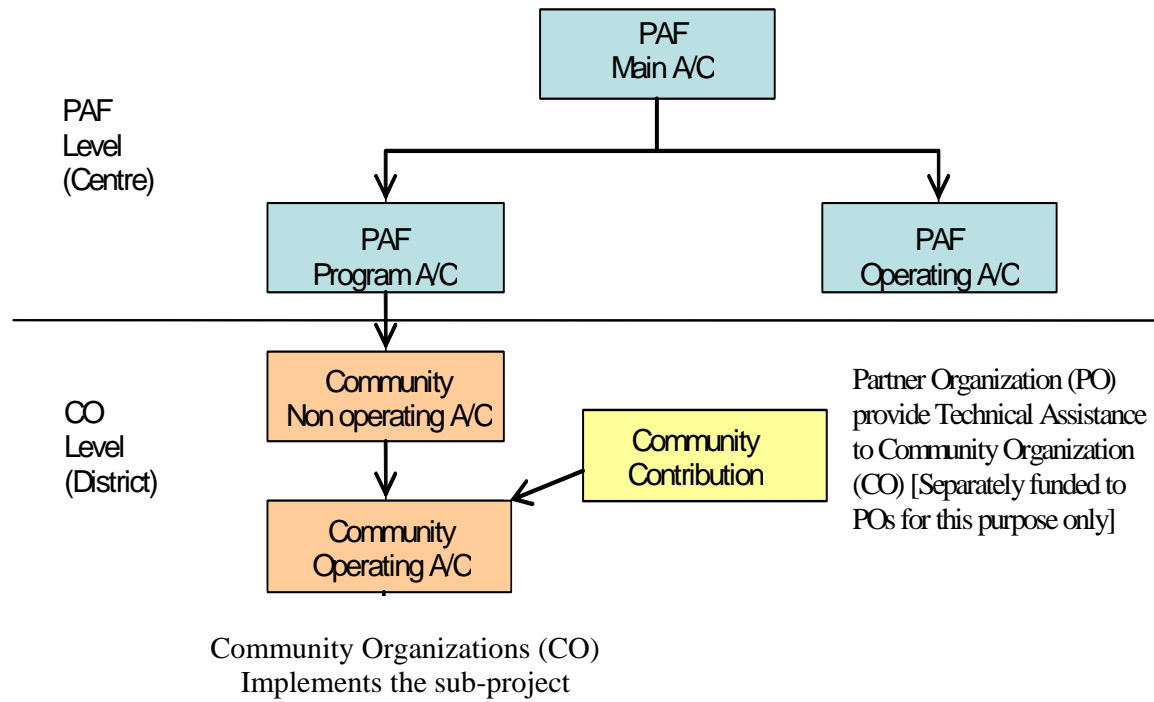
PAF
Main A/C

PAF
Level
(Centre)

PAF
Program A/C

PAF
Operating A/C

Community
Non operating A/C

Partner Organization (PO) provide Technical Assistance to Community Organization (CO) [Separately funded to POs for this purpose only]

CO
Level
(District)

Community
Contribution

Community
Operating A/C

Community Organizations (CO)
Implements the sub-project